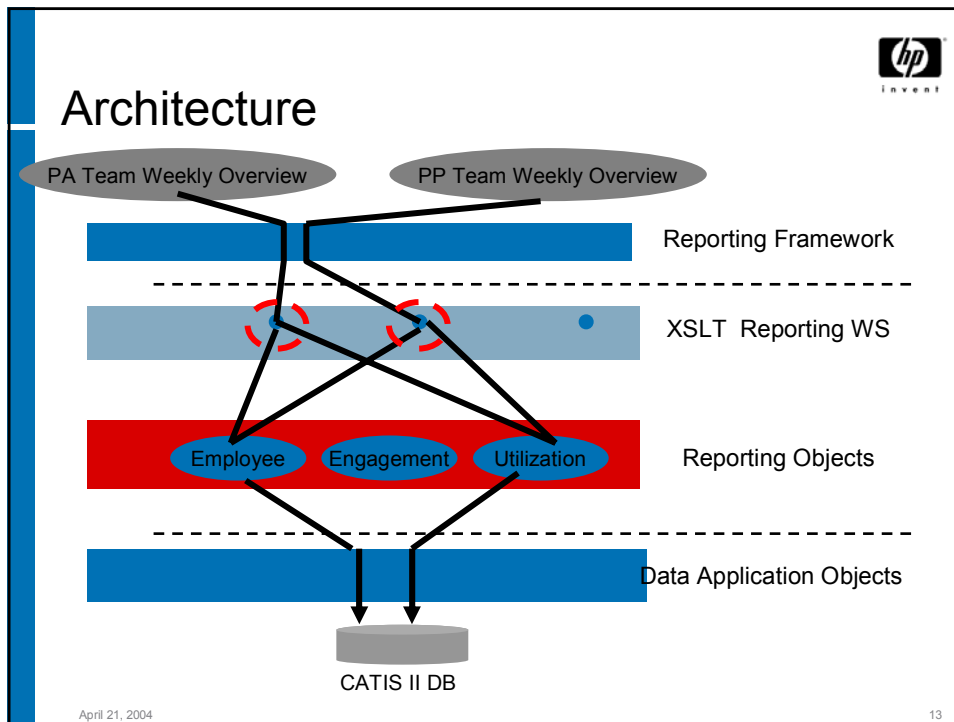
hp
invent

Architecture

PA Team Weekly Overview

PP Team Weekly Overview

Reporting Framework

XSLT Reporting WS

Employee

Engagement

Utilization

Reporting Objects

Data Application Objects

CATIS II DB

April 21, 2004

13